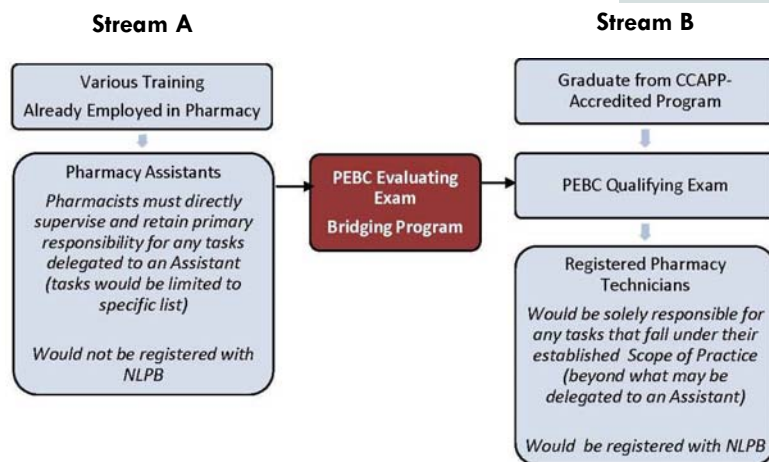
Stream A

Stream B

Various Training
Already Employed in Pharmacy

Pharmacy Assistants
*Pharmacists must directly supervise and retain primary responsibility for any tasks delegated to an Assistant (tasks would be limited to specific list)*

*Would not be registered with NLPB*

PEBC Evaluating Exam
Bridging Program

Graduate from CCAPP-Accredited Program

PEBC Qualifying Exam

Registered Pharmacy Technicians
*Would be solely responsible for any tasks that fall under their established Scope of Practice (beyond what may be delegated to an Assistant)*

*Would be registered with NLPB*